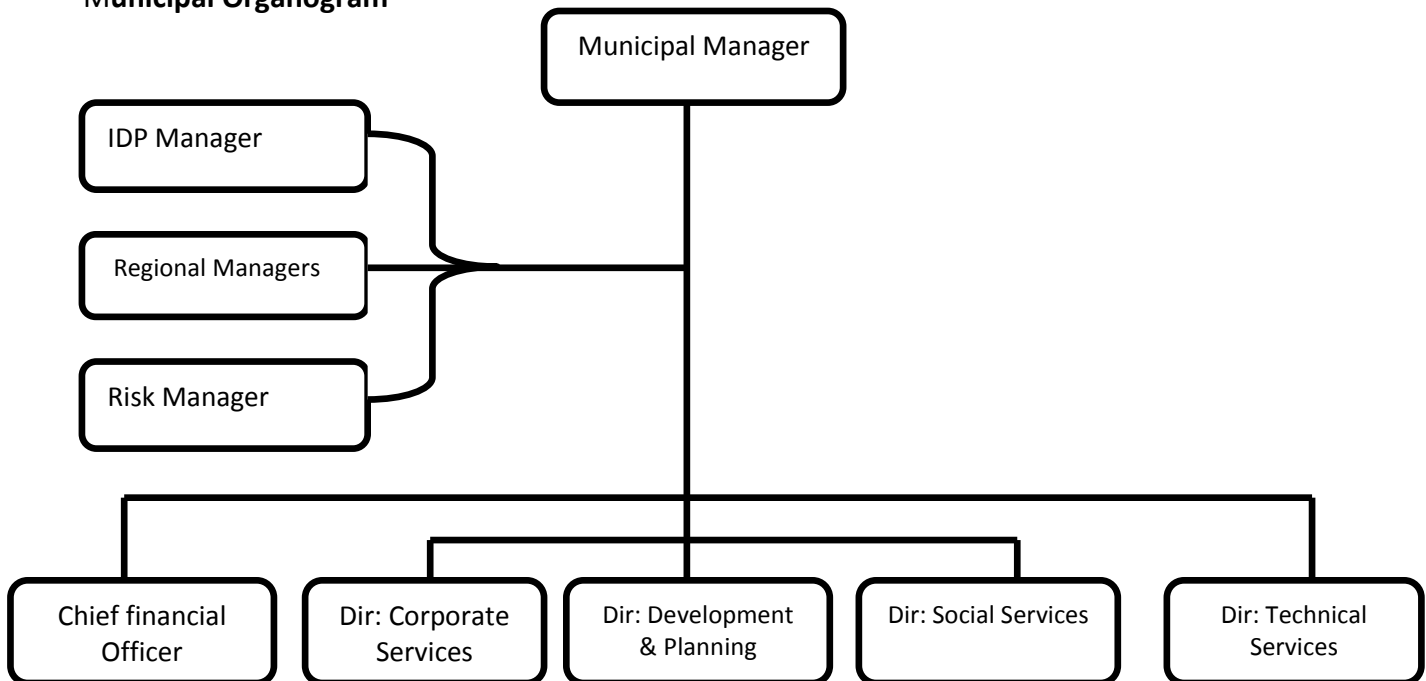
Municipal Organogram

Municipal Manager

IDP Manager

Regional Managers

Risk Manager

Chief financial Officer

Dir: Corporate Services

Dir: Development & Planning

Dir: Social Services

Dir: Technical Services